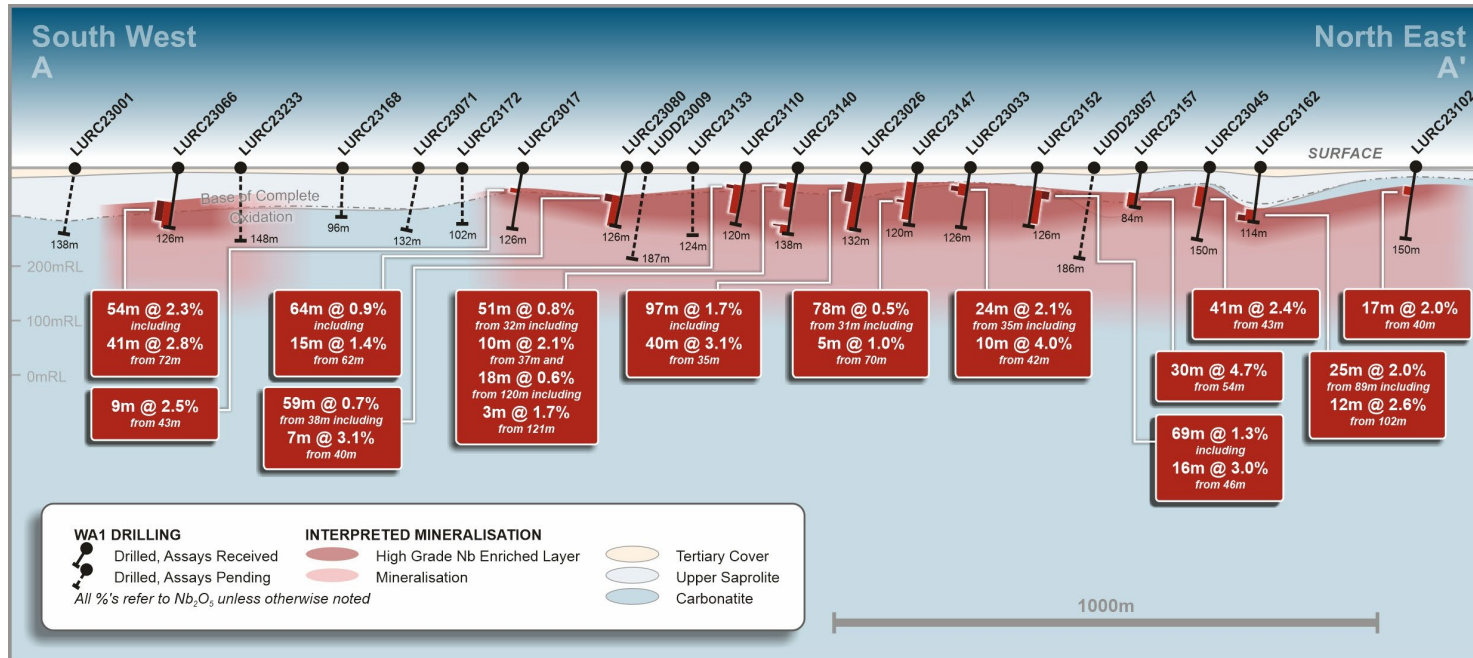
South West
A

North East
A'

LURC23001
LURC23066
LURC23233
LURC23168
LURC23071
LURC23172
LURC23017
LURC23080
LUDD23009
LURC23133
LURC23110
LURC23140
LURC23026
LURC23147
LURC23033
LURC23152
LUDD23057
LURC23157
LURC23045
LURC23162
LURC23102

SURFACE

Base of Complete Oxidation

138m
126m
148m
96m
132m
102m
126m
126m
187m
124m
120m
138m
132m
120m
126m
126m
186m
84m
150m
114m
150m

200mRL
100mRL
0mRL

54m @ 2.3%
including
41m @ 2.8%
from 72m

9m @ 2.5%
from 43m

64m @ 0.9%
including
15m @ 1.4%
from 62m

59m @ 0.7%
from 38m including
7m @ 3.1%
from 40m

51m @ 0.8%
from 32m including
10m @ 2.1%
from 37m and
18m @ 0.6%
from 120m including
3m @ 1.7%
from 121m

97m @ 1.7%
including
40m @ 3.1%
from 35m

78m @ 0.5%
from 31m including
5m @ 1.0%
from 70m

24m @ 2.1%
from 35m including
10m @ 4.0%
from 42m

41m @ 2.4%
from 43m

30m @ 4.7%
from 54m

69m @ 1.3%
including
16m @ 3.0%
from 46m

17m @ 2.0%
from 40m

25m @ 2.0%
from 89m including
12m @ 2.6%
from 102m

WA1 DRILLING
Drilled, Assays Received
Drilled, Assays Pending
All %'s refer to $Nb_2O_5$ unless otherwise noted

INTERPRETED MINERALISATION
High Grade Nb Enriched Layer
Mineralisation

Tertiary Cover
Upper Saprolite
Carbonatite

1000m